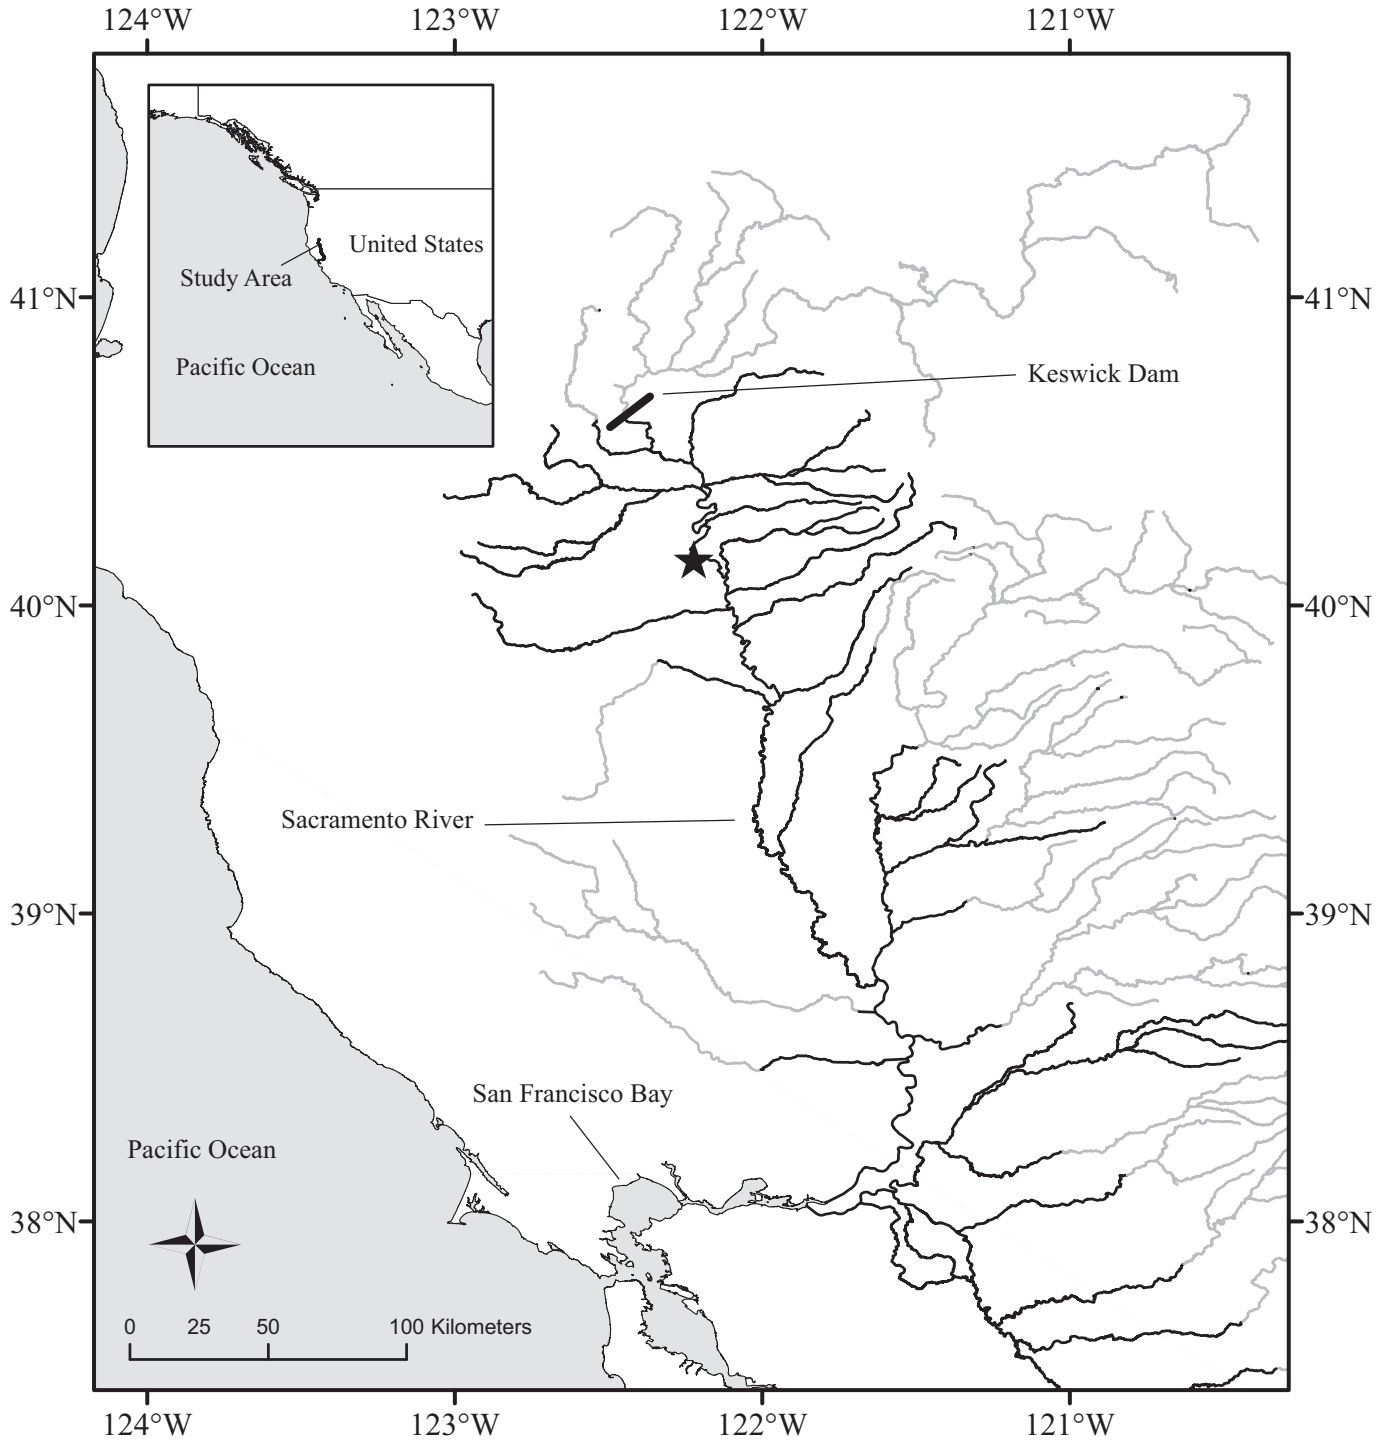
124°W 123°W 122°W 121°W

United States

Study Area

Pacific Ocean

41°N

41°N

Keswick Dam

40°N

40°N

Sacramento River

39°N

39°N

San Francisco Bay

Pacific Ocean

38°N

38°N

0 25 50 100 Kilometers

124°W 123°W 122°W 121°W